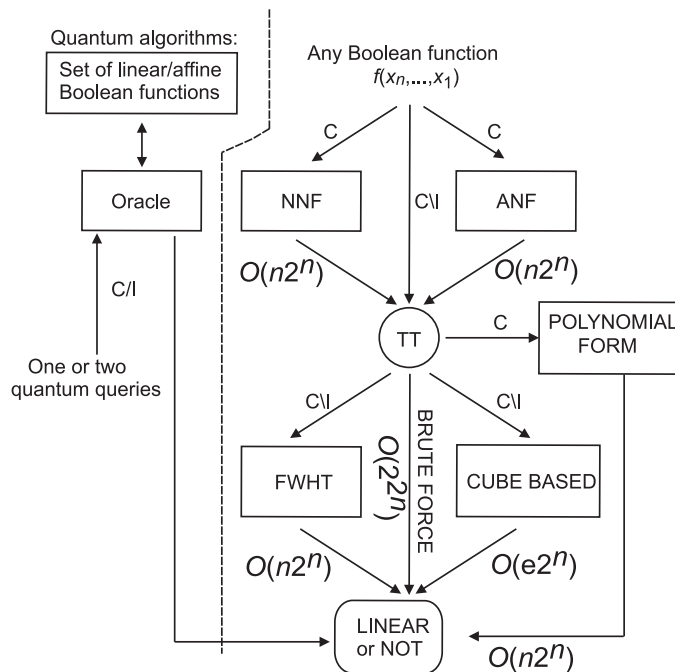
Quantum algorithms:

Set of linear/affine Boolean functions

Oracle

C/I

One or two quantum queries

Any Boolean function $f(x_n,\ldots,x_1)$

C

C

C\I

NNF

ANF

$O(n2^n)$

$O(n2^n)$

TT

C

POLYNOMIAL FORM

C\I

C\I

BRUTE FORCE

$O(2^{2^n})$

FWHT

CUBE BASED

$O(n2^n)$

$O(e2^n)$

LINEAR or NOT

$O(n2^n)$